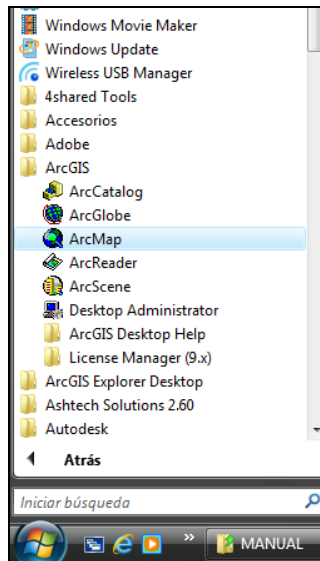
Windows Movie Maker
Windows Update
Wireless USB Manager
4shared Tools
Accesorios
Adobe
ArcGIS
ArcCatalog
ArcGlobe
ArcMap
ArcReader
ArcScene
Desktop Administrator
ArcGIS Desktop Help
License Manager (9.x)
ArcGIS Explorer Desktop
Ashtech Solutions 2.60
Autodesk
Atrás
Iniciar búsqueda
MANUAL